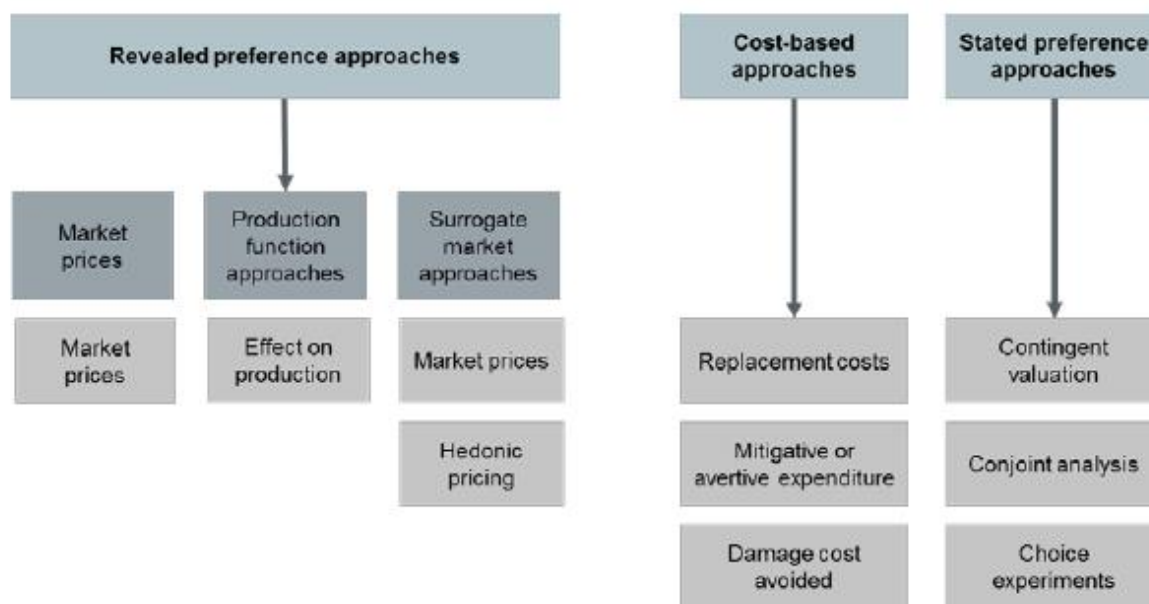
Revealed preference approaches

Market prices

Market prices

Production function approaches

Effect on production

Surrogate market approaches

Market prices

Hedonic pricing

Cost-based approaches

Replacement costs

Mitigative or avertive expenditure

Damage cost avoided

Stated preference approaches

Contingent valuation

Conjoint analysis

Choice experiments